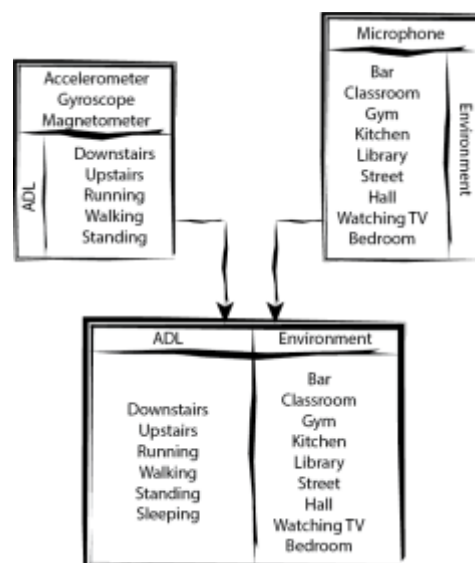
Accelerometer
Gyroscope
Magnetometer

ADL

Downstairs
Upstairs
Running
Walking
Standing

Microphone

Bar
Classroom
Gym
Kitchen
Library
Street
Hall
Watching TV
Bedroom

Environment

| ADL | Environment |
|---|---|
| Downstairs<br>Upstairs<br>Running<br>Walking<br>Standing<br>Sleeping | Bar<br>Classroom<br>Gym<br>Kitchen<br>Library<br>Street<br>Hall<br>Watching TV<br>Bedroom |